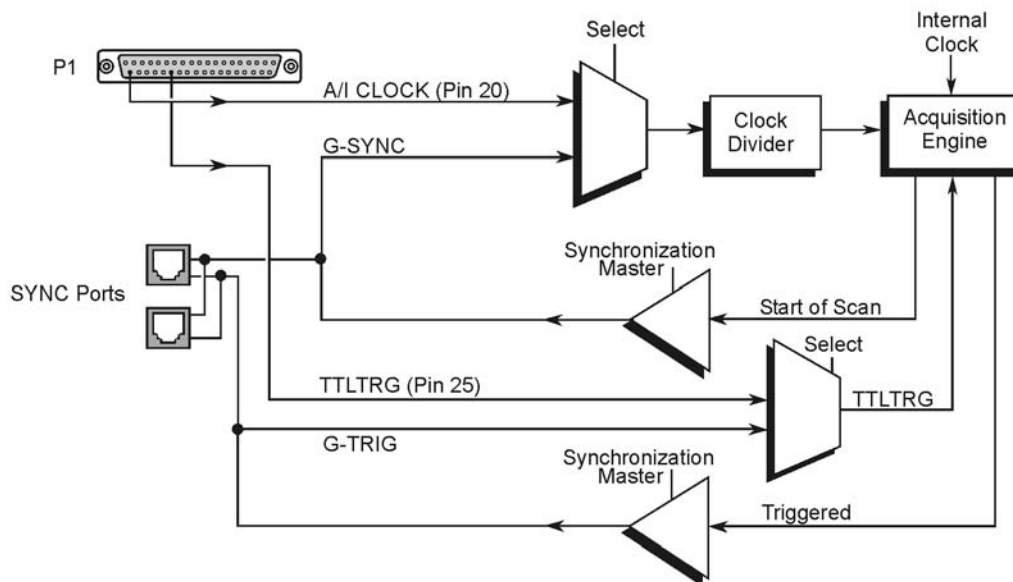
Select

Internal Clock

P1

A/I CLOCK (Pin 20)

Clock Divider

Acquisition Engine

G-SYNC

Synchronization Master

SYNC Ports

Start of Scan

Select

TTLTRG (Pin 25)

TTLTRG

G-TRIG

Synchronization Master

Triggered